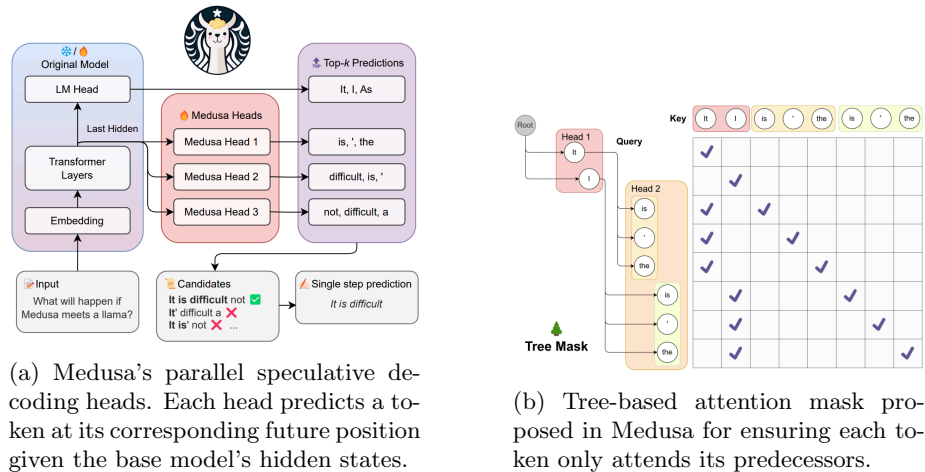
Original Model

LM Head

Last Hidden

Transformer Layers

Embedding

Input
What will happen if Medusa meets a llama?

Medusa Heads

Medusa Head 1

Medusa Head 2

Medusa Head 3

Top-$k$ Predictions

It, I, As

is, ', the

difficult, is, '

not, difficult, a

Candidates
**It is difficult** not ✅
It' difficult a ❌
It is' not ❌ ...

Single step prediction
*It is difficult*

(a) Medusa's parallel speculative decoding heads. Each head predicts a token at its corresponding future position given the base model's hidden states.

Root

Head 1

It

I

Query

Head 2

is

'

the

is

'

the

Key

It | I | is | ' | the | is | ' | the

Tree Mask

(b) Tree-based attention mask proposed in Medusa for ensuring each token only attends its predecessors.